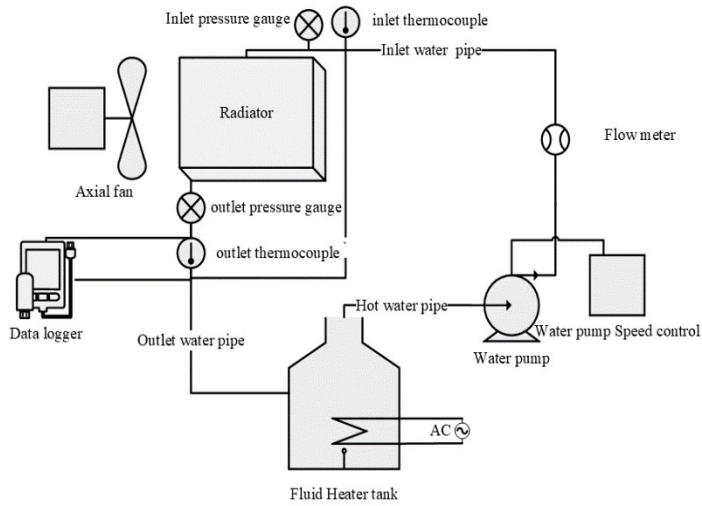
Inlet pressure gauge
inlet thermocouple
Inlet water pipe
Radiator
Axial fan
Flow meter
outlet pressure gauge
outlet thermocouple
Data logger
Hot water pipe
Water pump Speed control
Outlet water pipe
Water pump
AC
Fluid Heater tank